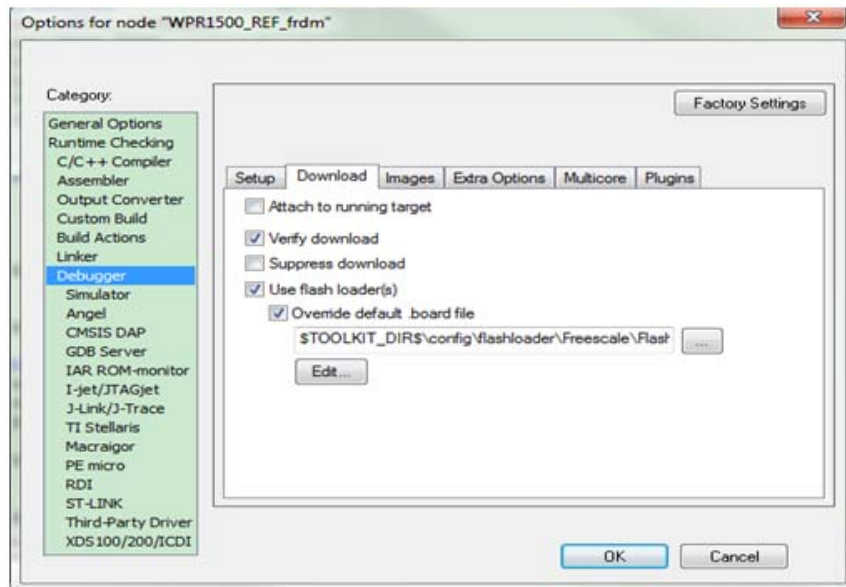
Options for node "WPR1500_REF_frdm"

Category:

General Options
Runtime Checking
C/C++ Compiler
Assembler
Output Converter
Custom Build
Build Actions
Linker
Debugger
Simulator
Angel
CMSIS DAP
GDB Server
IAR ROM-monitor
I-jet/JTAGjet
J-Link/J-Trace
TI Stellaris
Macraigor
PE micro
RDI
ST-LINK
Third-Party Driver
XDS100/200/ICDI

Factory Settings

Setup | Download | Images | Extra Options | Multicore | Plugins

Attach to running target

Verify download

Suppress download

Use flash loader(s)

Override default .board file

$TOOLKIT_DIR$\config\flashloader\Freescale\Flash

...

Edit...

OK

Cancel